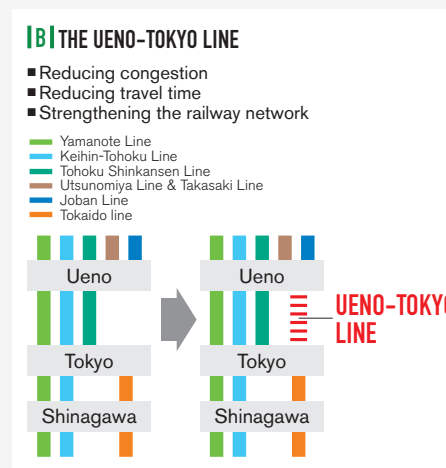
|B| THE UENO-TOKYO LINE

■ Reducing congestion
■ Reducing travel time
■ Strengthening the railway network

Yamanote Line
Keihin-Tohoku Line
Tohoku Shinkansen Line
Utsunomiya Line & Takasaki Line
Joban Line
Tokaido line

Ueno
Tokyo
Shinagawa

Ueno
Tokyo
Shinagawa

UENO-TOKY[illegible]
LINE